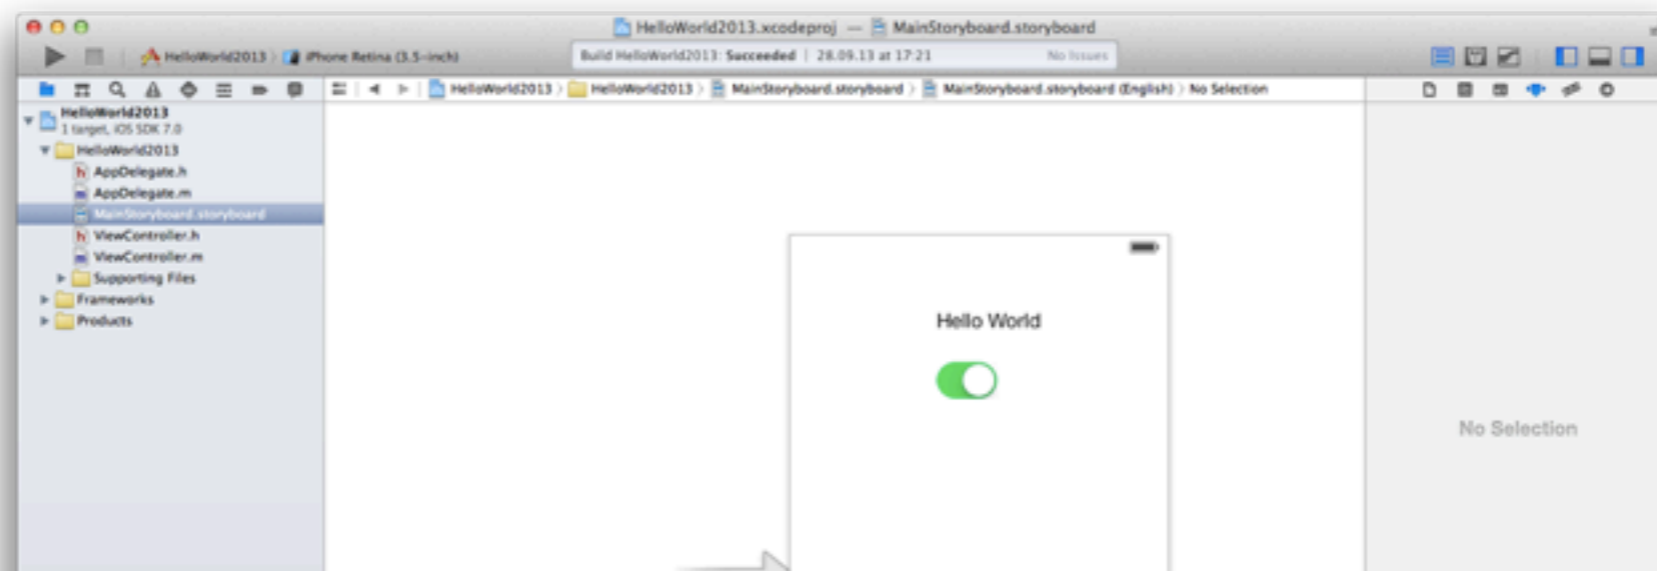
HelloWorld2013.xcodeproj — MainStoryboard.storyboard

HelloWorld2013 › iPhone Retina (3.5-inch)

Build HelloWorld2013: Succeeded | 28.09.13 at 17:21

No Issues

HelloWorld2013 › HelloWorld2013 › MainStoryboard.storyboard › MainStoryboard.storyboard (English) › No Selection

HelloWorld2013
1 target, iOS SDK 7.0

HelloWorld2013

AppDelegate.h

AppDelegate.m

MainStoryboard.storyboard

ViewController.h

ViewController.m

Supporting Files

Frameworks

Products

Hello World

No Selection